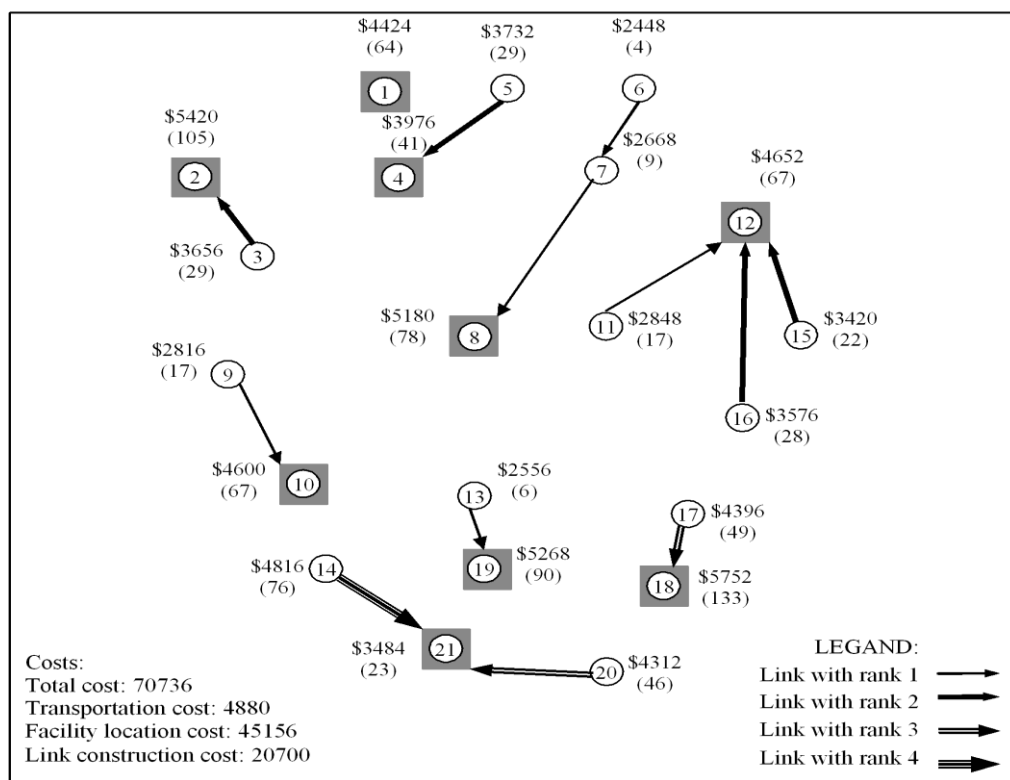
$4424
(64)

1

$3732
(29)

5

$2448
(4)

6

$5420
(105)

2

$3976
(41)

4

$2668
(9)

7

$4652
(67)

12

$3656
(29)

3

$5180
(78)

8

11

$2848
(17)

15

$3420
(22)

$2816
(17)

9

16

$3576
(28)

$4600
(67)

10

$2556
(6)

13

17

$4396
(49)

19

$5268
(90)

$4816
(76)

14

18

$5752
(133)

$3484
(23)

21

20

$4312
(46)

Costs:
Total cost: 70736
Transportation cost: 4880
Facility location cost: 45156
Link construction cost: 20700

LEGAND:
Link with rank 1
Link with rank 2
Link with rank 3
Link with rank 4